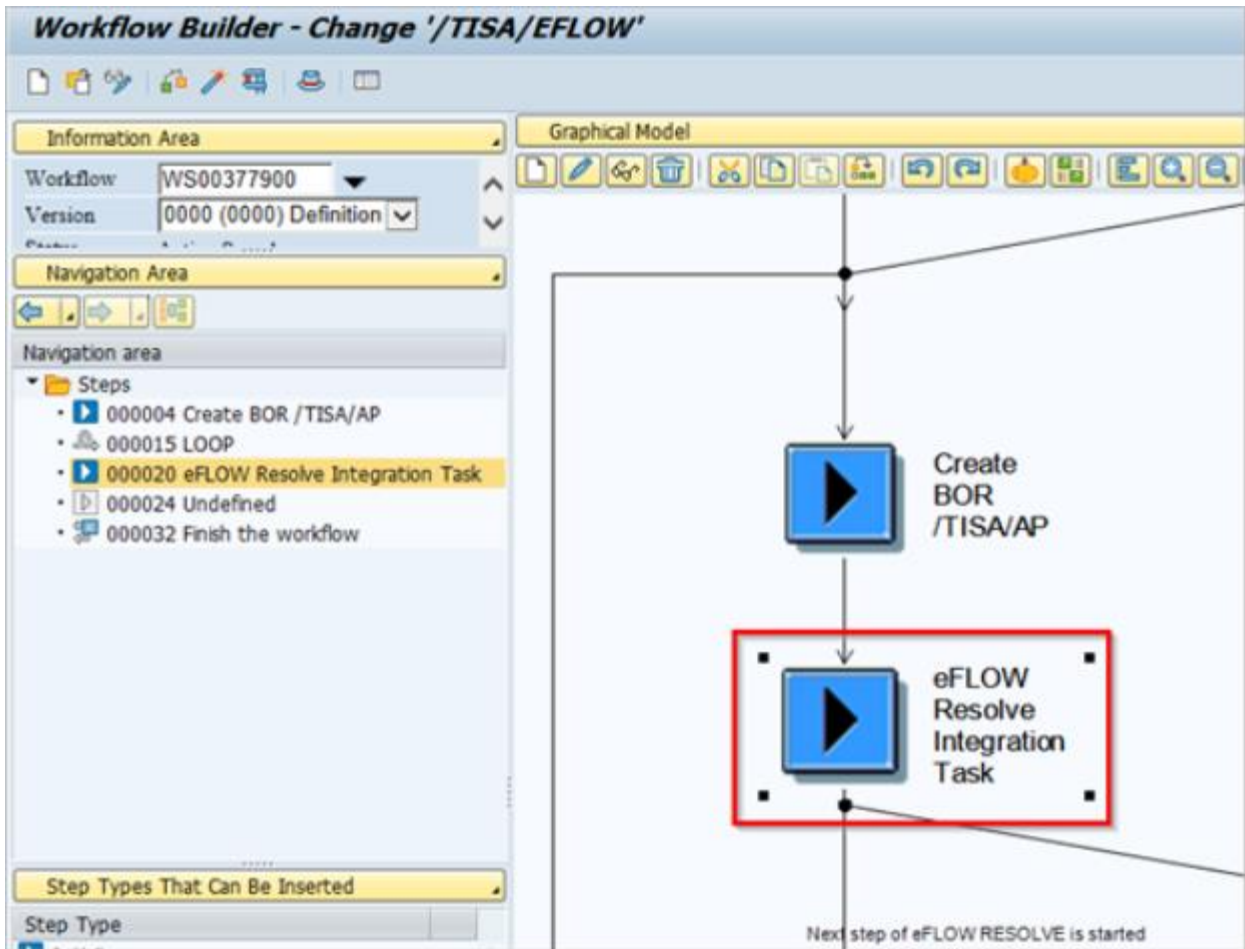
Workflow Builder - Change '/TISA/EFLOW'

Information Area

Workflow WS00377900

Version 0000 (0000) Definition

Navigation Area

Navigation area

Steps

000004 Create BOR /TISA/AP

000015 LOOP

000020 eFLOW Resolve Integration Task

000024 Undefined

000032 Finish the workflow

Step Types That Can Be Inserted

Step Type

Graphical Model

Create BOR /TISA/AP

eFLOW Resolve Integration Task

Next step of eFLOW RESOLVE is started